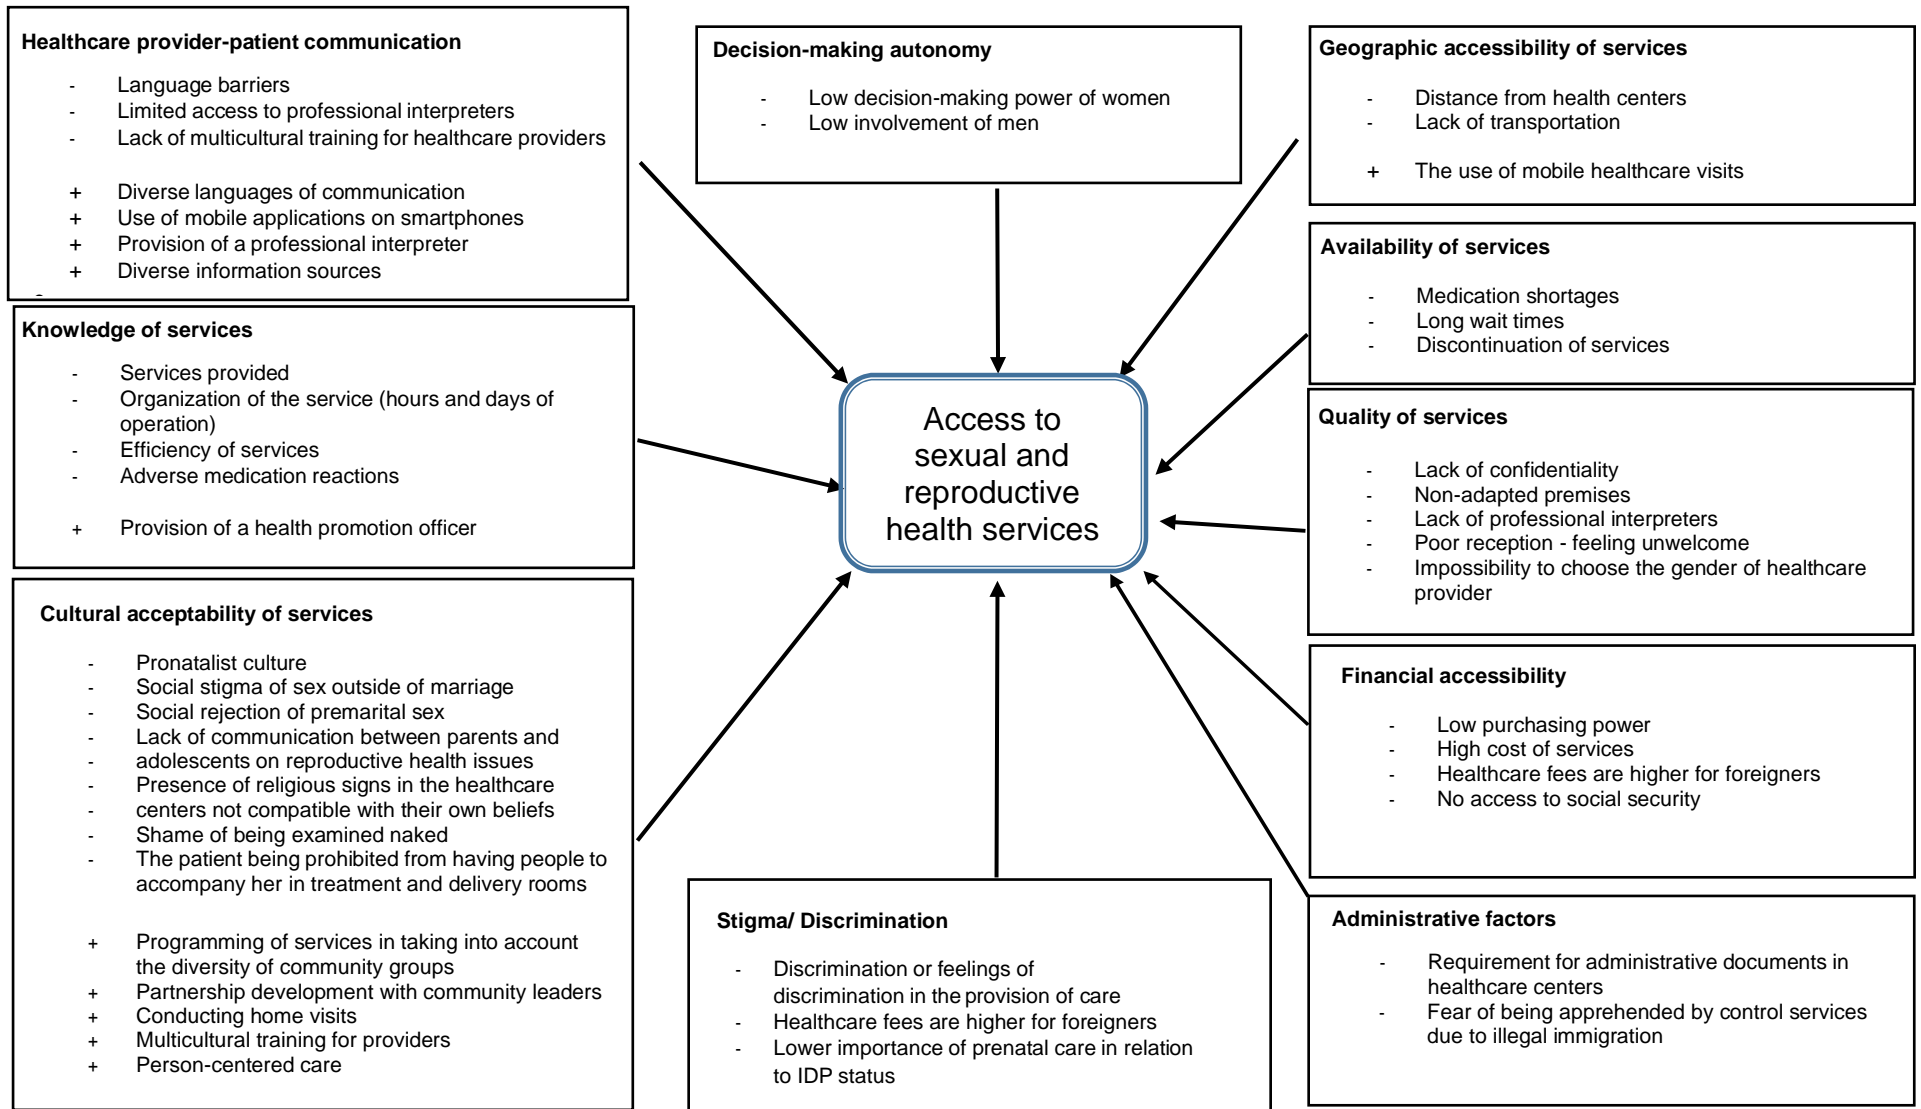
Healthcare provider-patient communication

- Language barriers
- Limited access to professional interpreters
- Lack of multicultural training for healthcare providers

+ Diverse languages of communication
+ Use of mobile applications on smartphones
+ Provision of a professional interpreter
+ Diverse information sources

Decision-making autonomy

- Low decision-making power of women
- Low involvement of men

Geographic accessibility of services

- Distance from health centers
- Lack of transportation

+ The use of mobile healthcare visits

Availability of services

- Medication shortages
- Long wait times
- Discontinuation of services

Knowledge of services

- Services provided
- Organization of the service (hours and days of operation)
- Efficiency of services
- Adverse medication reactions

+ Provision of a health promotion officer

Access to sexual and reproductive health services

Quality of services

- Lack of confidentiality
- Non-adapted premises
- Lack of professional interpreters
- Poor reception - feeling unwelcome
- Impossibility to choose the gender of healthcare provider

Cultural acceptability of services

- Pronatalist culture
- Social stigma of sex outside of marriage
- Social rejection of premarital sex
- Lack of communication between parents and adolescents on reproductive health issues
- Presence of religious signs in the healthcare centers not compatible with their own beliefs
- Shame of being examined naked
- The patient being prohibited from having people to accompany her in treatment and delivery rooms

+ Programming of services in taking into account the diversity of community groups
+ Partnership development with community leaders
+ Conducting home visits
+ Multicultural training for providers
+ Person-centered care

Financial accessibility

- Low purchasing power
- High cost of services
- Healthcare fees are higher for foreigners
- No access to social security

Stigma/ Discrimination

- Discrimination or feelings of discrimination in the provision of care
- Healthcare fees are higher for foreigners
- Lower importance of prenatal care in relation to IDP status

Administrative factors

- Requirement for administrative documents in healthcare centers
- Fear of being apprehended by control services due to illegal immigration